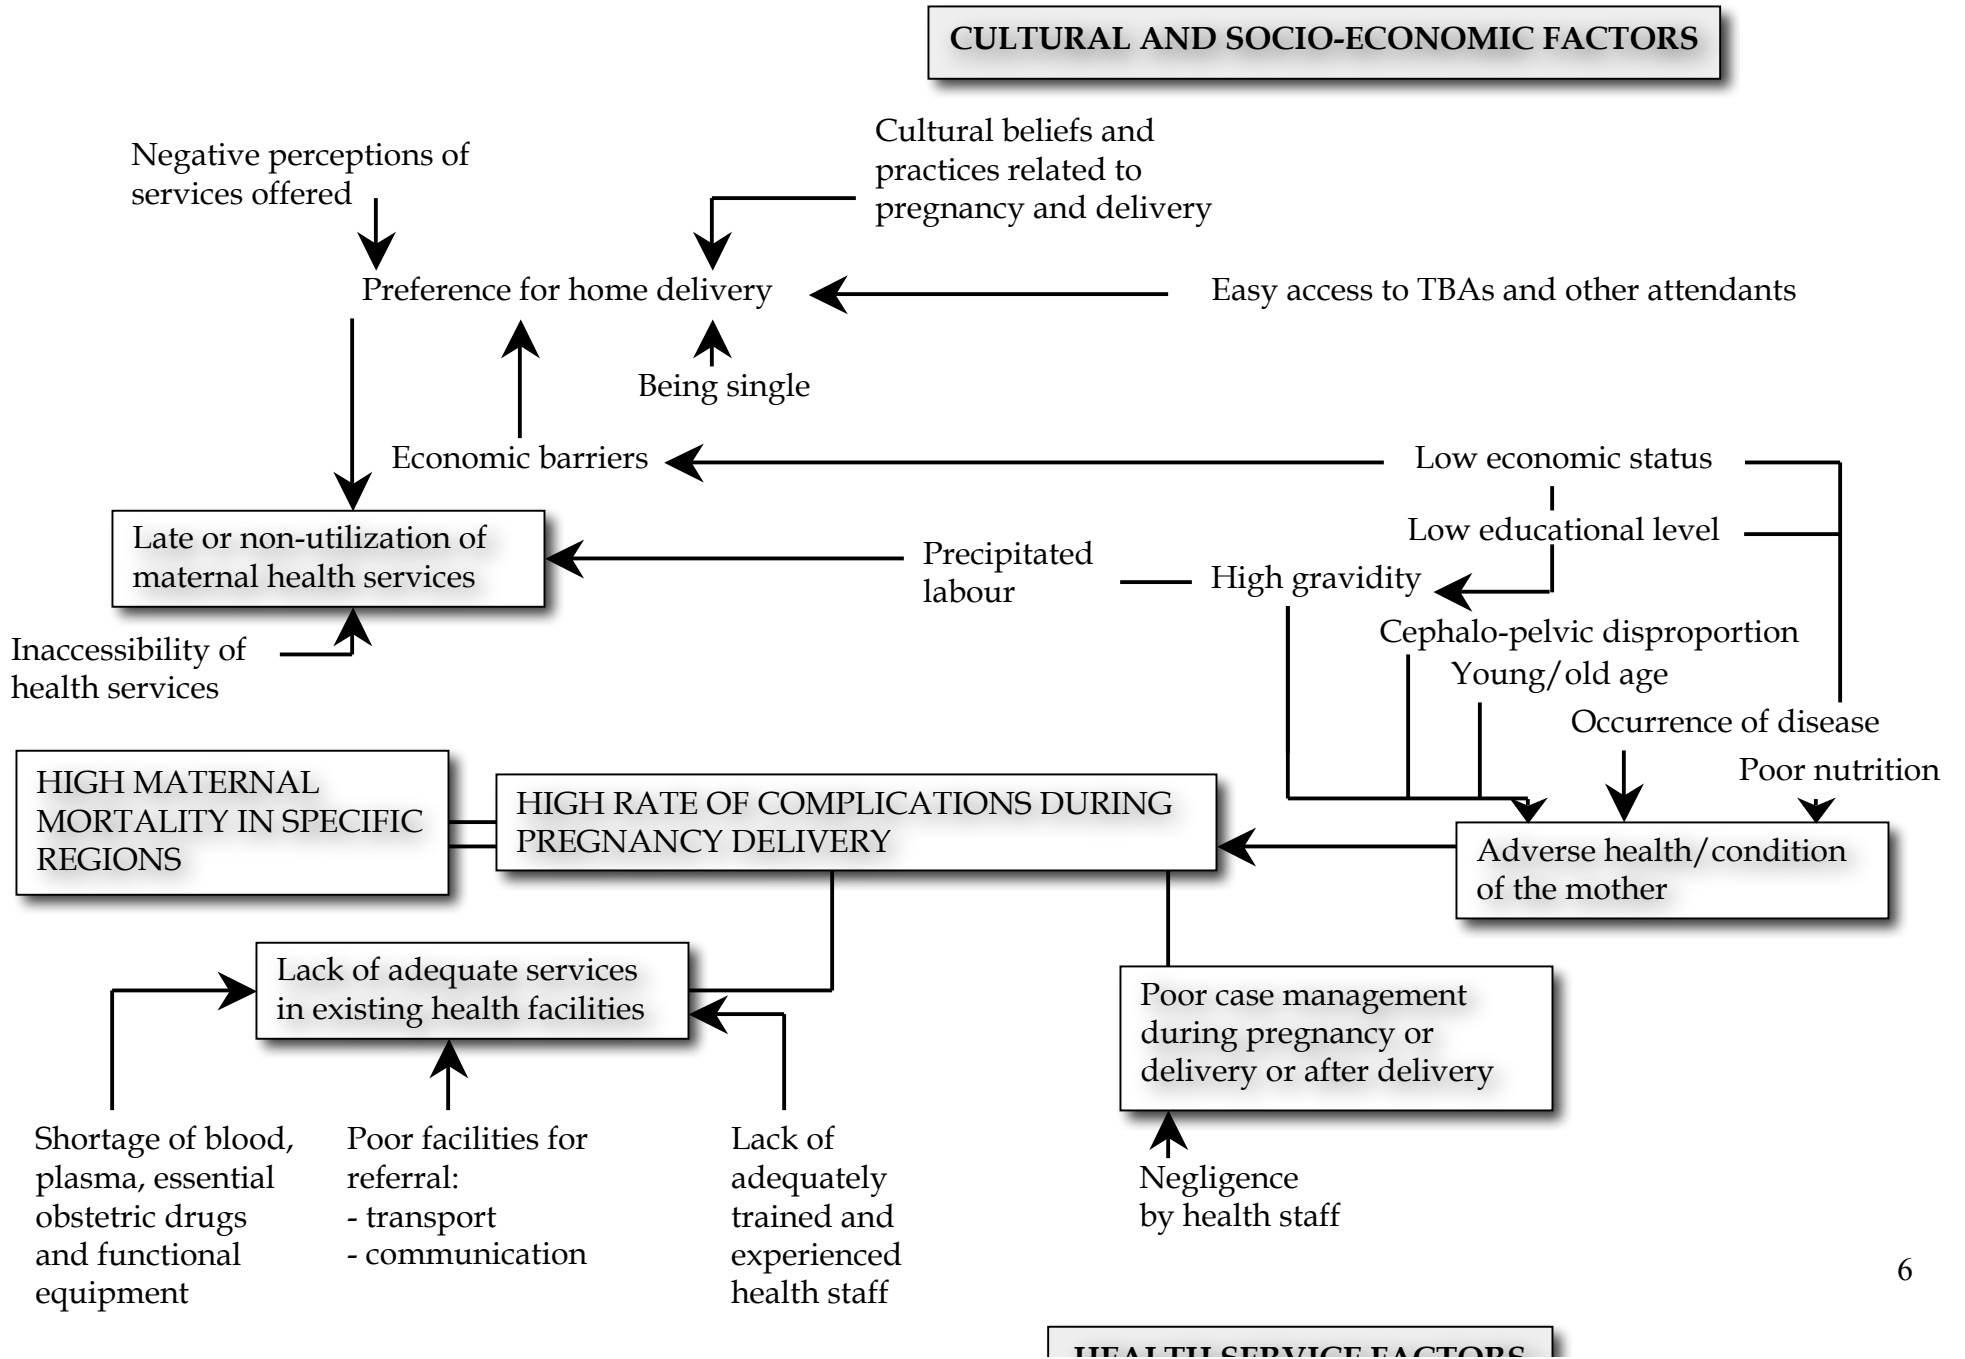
CULTURAL AND SOCIO-ECONOMIC FACTORS

Negative perceptions of services offered

Cultural beliefs and practices related to pregnancy and delivery

Preference for home delivery

Easy access to TBAs and other attendants

Being single

Economic barriers

Low economic status

Low educational level

Late or non-utilization of maternal health services

Precipitated labour

High gravidity

Cephalo-pelvic disproportion

Inaccessibility of health services

Young/old age

Occurrence of disease

Poor nutrition

HIGH MATERNAL MORTALITY IN SPECIFIC REGIONS

HIGH RATE OF COMPLICATIONS DURING PREGNANCY DELIVERY

Adverse health/condition of the mother

Lack of adequate services in existing health facilities

Poor case management during pregnancy or delivery or after delivery

Shortage of blood, plasma, essential obstetric drugs and functional equipment

Poor facilities for referral:
- transport
- communication

Lack of adequately trained and experienced health staff

Negligence by health staff

6

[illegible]